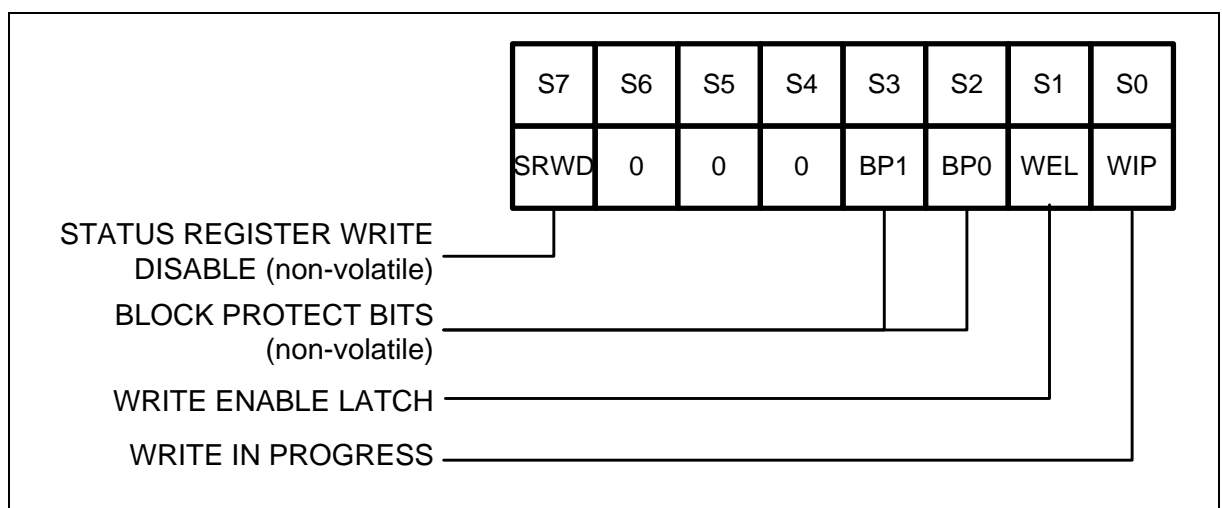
| S7 | S6 | S5 | S4 | S3 | S2 | S1 | S0 |
|---|---|---|---|---|---|---|---|
| SRWD | 0 | 0 | 0 | BP1 | BP0 | WEL | WIP |

STATUS REGISTER WRITE DISABLE (non-volatile)

BLOCK PROTECT BITS (non-volatile)

WRITE ENABLE LATCH

WRITE IN PROGRESS